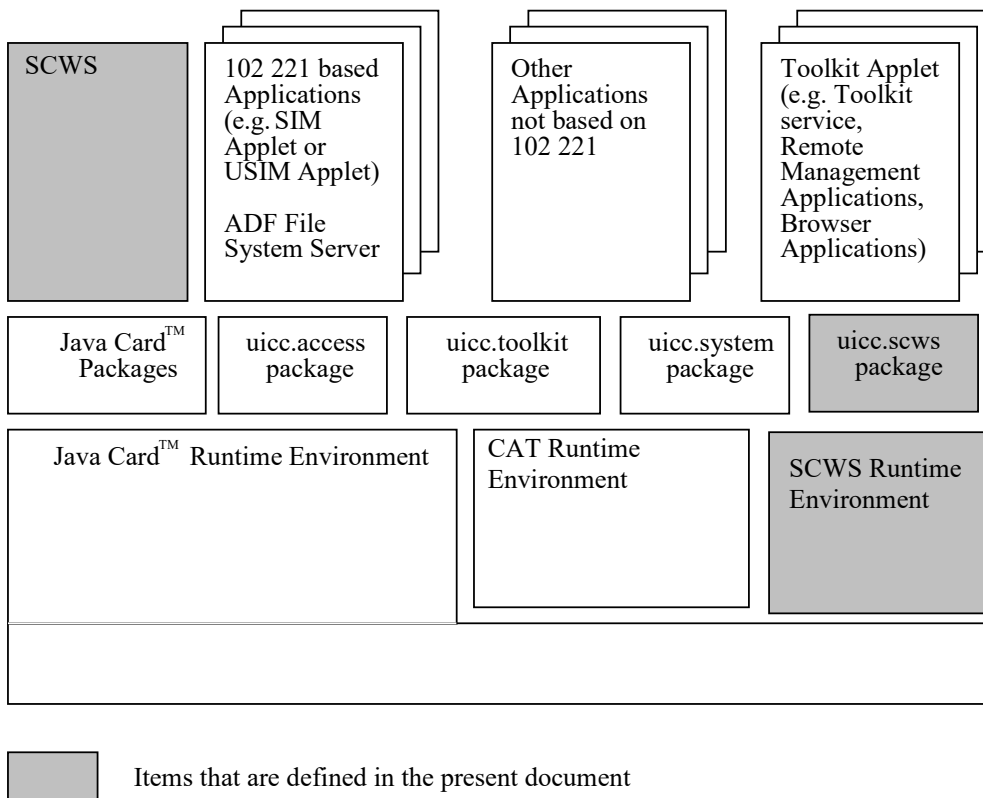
SCWS

102 221 based Applications (e.g. SIM Applet or USIM Applet)

ADF File System Server

Other Applications not based on 102 221

Toolkit Applet (e.g. Toolkit service, Remote Management Applications, Browser Applications)

Java Card™ Packages

uicc.access package

uicc.toolkit package

uicc.system package

uicc.scws package

Java Card™ Runtime Environment

CAT Runtime Environment

SCWS Runtime Environment

Items that are defined in the present document